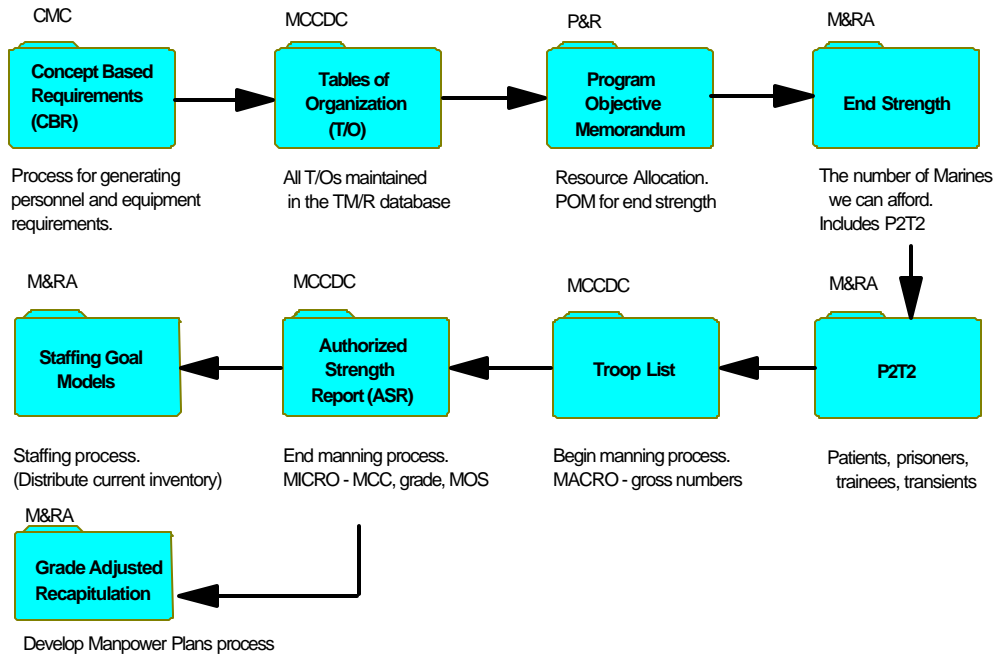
CMC

Concept Based Requirements (CBR)

Process for generating personnel and equipment requirements.

MCCDC

Tables of Organization (T/O)

All T/Os maintained in the TM/R database

P&R

Program Objective Memorandum

Resource Allocation. POM for end strength

M&RA

End Strength

The number of Marines we can afford. Includes P2T2

M&RA

P2T2

Patients, prisoners, trainees, transients

MCCDC

Troop List

Begin manning process. MACRO - gross numbers

MCCDC

Authorized Strength Report (ASR)

End manning process. MICRO - MCC, grade, MOS

M&RA

Staffing Goal Models

Staffing process. (Distribute current inventory)

M&RA

Grade Adjusted Recapitulation

Develop Manpower Plans process